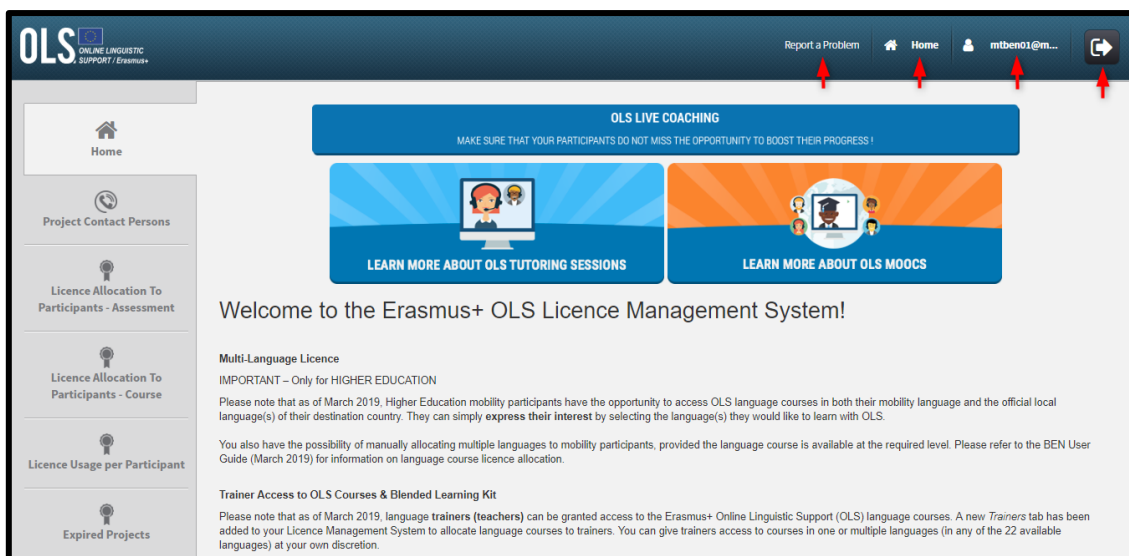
OLS ONLINE LINGUISTIC SUPPORT / Erasmus+

Report a Problem Home mtben01@m...

Home

Project Contact Persons

Licence Allocation To Participants - Assessment

Licence Allocation To Participants - Course

Licence Usage per Participant

Expired Projects

OLS LIVE COACHING
MAKE SURE THAT YOUR PARTICIPANTS DO NOT MISS THE OPPORTUNITY TO BOOST THEIR PROGRESS !

LEARN MORE ABOUT OLS TUTORING SESSIONS

LEARN MORE ABOUT OLS MOOCS

Welcome to the Erasmus+ OLS Licence Management System!

Multi-Language Licence

IMPORTANT – Only for HIGHER EDUCATION

Please note that as of March 2019, Higher Education mobility participants have the opportunity to access OLS language courses in both their mobility language and the official local language(s) of their destination country. They can simply **express their interest** by selecting the language(s) they would like to learn with OLS.

You also have the possibility of manually allocating multiple languages to mobility participants, provided the language course is available at the required level. Please refer to the BEN User Guide (March 2019) for information on language course licence allocation.

Trainer Access to OLS Courses & Blended Learning Kit

Please note that as of March 2019, language **trainers (teachers)** can be granted access to the Erasmus+ Online Linguistic Support (OLS) language courses. A new *Trainers* tab has been added to your Licence Management System to allocate language courses to trainers. You can give trainers access to courses in one or multiple languages (in any of the 22 available languages) at your own discretion.